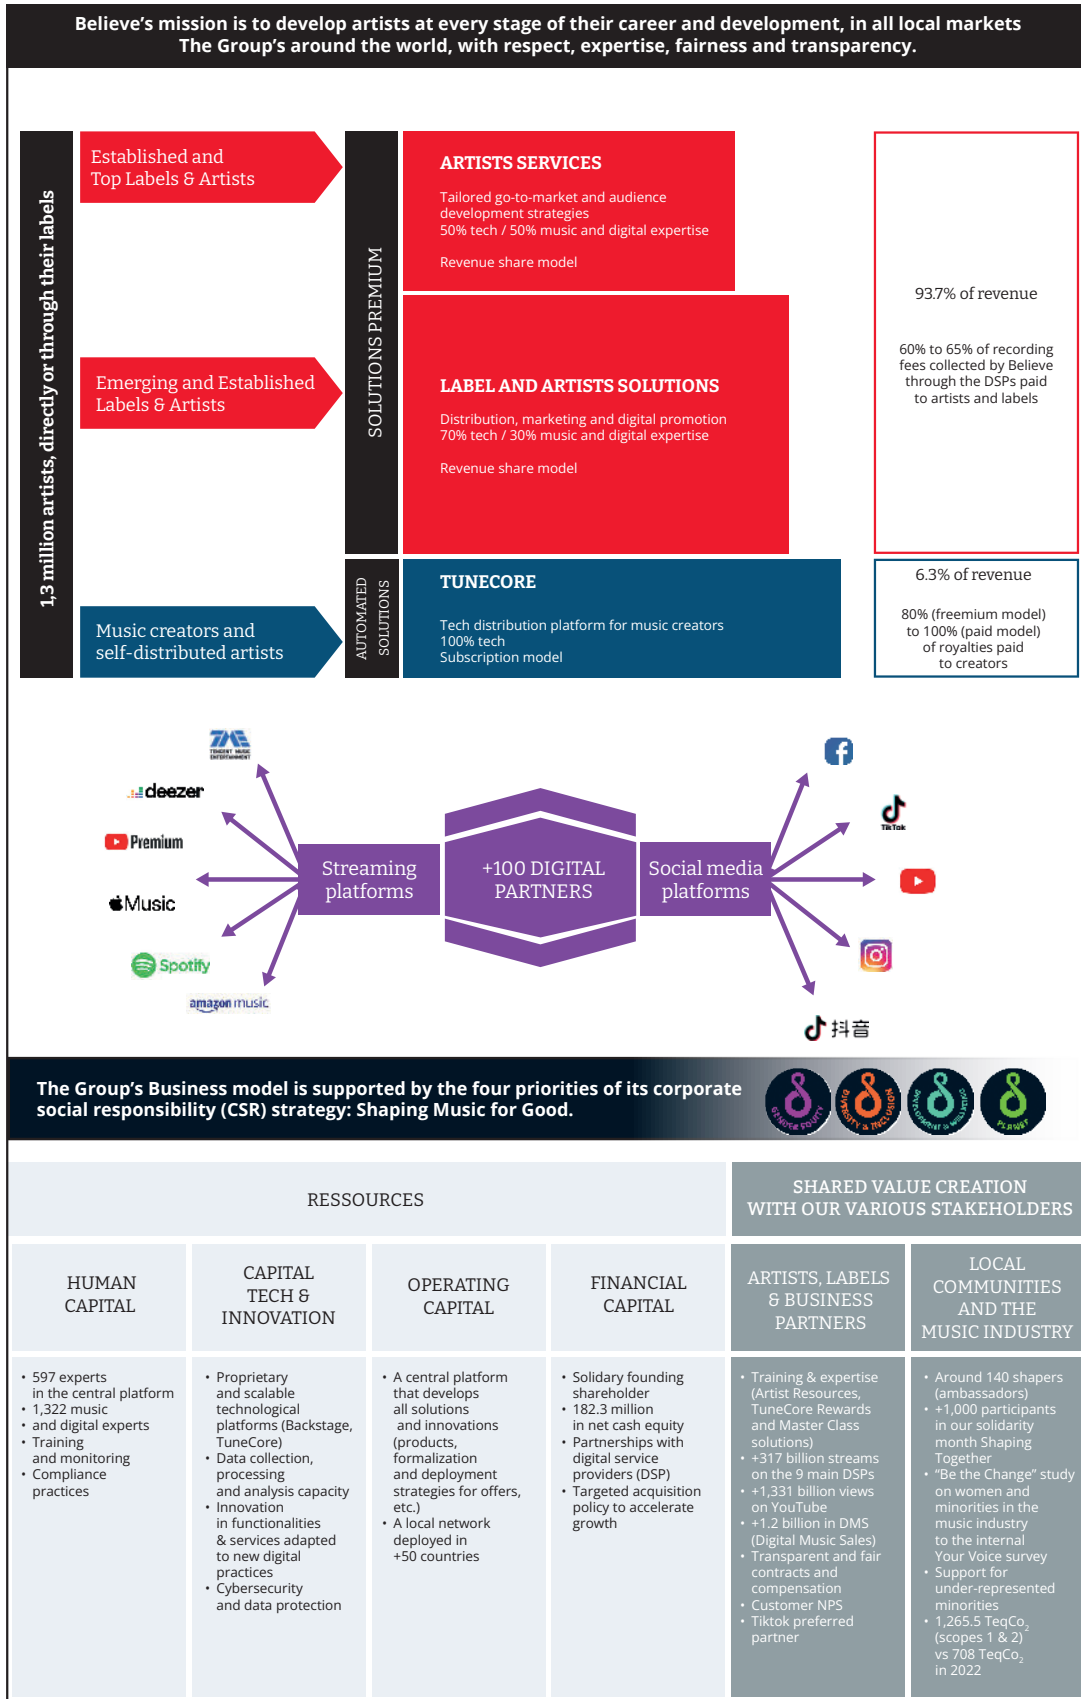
Believe's mission is to develop artists at every stage of their career and development, in all local markets The Group's around the world, with respect, expertise, fairness and transparency.

1,3 million artists, directly or through their labels

Established and Top Labels & Artists

Emerging and Established Labels & Artists

Music creators and self-distributed artists

SOLUTIONS PREMIUM

AUTOMATED SOLUTIONS

ARTISTS SERVICES

Tailored go-to-market and audience development strategies
50% tech / 50% music and digital expertise

Revenue share model

LABEL AND ARTISTS SOLUTIONS

Distribution, marketing and digital promotion
70% tech / 30% music and digital expertise

Revenue share model

TUNECORE

Tech distribution platform for music creators
100% tech
Subscription model

93.7% of revenue

60% to 65% of recording fees collected by Believe through the DSPs paid to artists and labels

6.3% of revenue

80% (freemium model) to 100% (paid model) of royalties paid to creators

TENCENT MUSIC ENTERTAINMENT

deezer

Premium

Music

Spotify

amazon music

Streaming platforms

+100 DIGITAL PARTNERS

Social media platforms

TikTok

抖音

The Group's Business model is supported by the four priorities of its corporate social responsibility (CSR) strategy: Shaping Music for Good.

GENDER EQUITY

DIVERSITY & INCLUSION

EMPOWERMENT & WELLBEING

PLANET

RESSOURCES

SHARED VALUE CREATION WITH OUR VARIOUS STAKEHOLDERS

HUMAN CAPITAL

CAPITAL TECH & INNOVATION

OPERATING CAPITAL

FINANCIAL CAPITAL

ARTISTS, LABELS & BUSINESS PARTNERS

LOCAL COMMUNITIES AND THE MUSIC INDUSTRY

• 597 experts in the central platform
• 1,322 music
• and digital experts
• Training and monitoring
• Compliance practices

• Proprietary and scalable technological platforms (Backstage, TuneCore)
• Data collection, processing and analysis capacity
• Innovation in functionalities & services adapted to new digital practices
• Cybersecurity and data protection

• A central platform that develops all solutions and innovations (products, formalization and deployment strategies for offers, etc.)
• A local network deployed in +50 countries

• Solidary founding shareholder
• 182.3 million in net cash equity
• Partnerships with digital service providers (DSP)
• Targeted acquisition policy to accelerate growth

• Training & expertise (Artist Resources, TuneCore Rewards and Master Class solutions)
• +317 billion streams on the 9 main DSPs
• +1,331 billion views on YouTube
• +1.2 billion in DMS (Digital Music Sales)
• Transparent and fair contracts and compensation
• Customer NPS
• Tiktok preferred partner

• Around 140 shapers (ambassadors)
• +1,000 participants in our solidarity month Shaping Together
• "Be the Change" study on women and minorities in the music industry to the internal Your Voice survey
• Support for under-represented minorities
• 1,265.5 TeqCo$_2$ (scopes 1 & 2) vs 708 TeqCo$_2$ in 2022